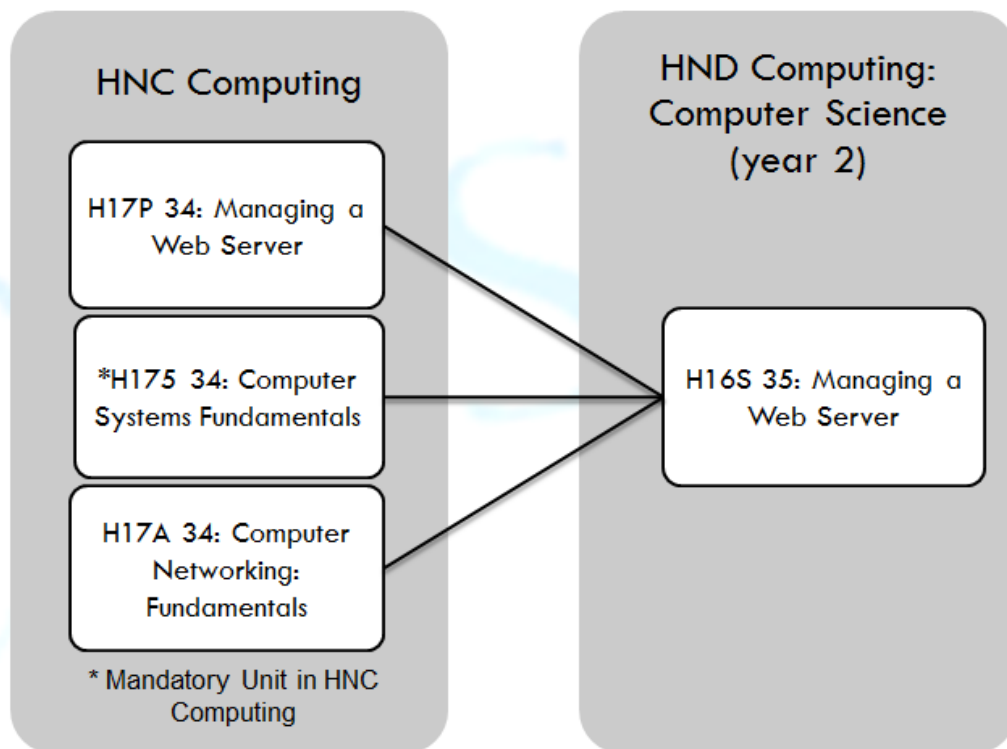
HNC Computing

H17P 34: Managing a Web Server

*H175 34: Computer Systems Fundamentals

H17A 34: Computer Networking: Fundamentals

* Mandatory Unit in HNC Computing

HND Computing: Computer Science (year 2)

H16S 35: Managing a Web Server